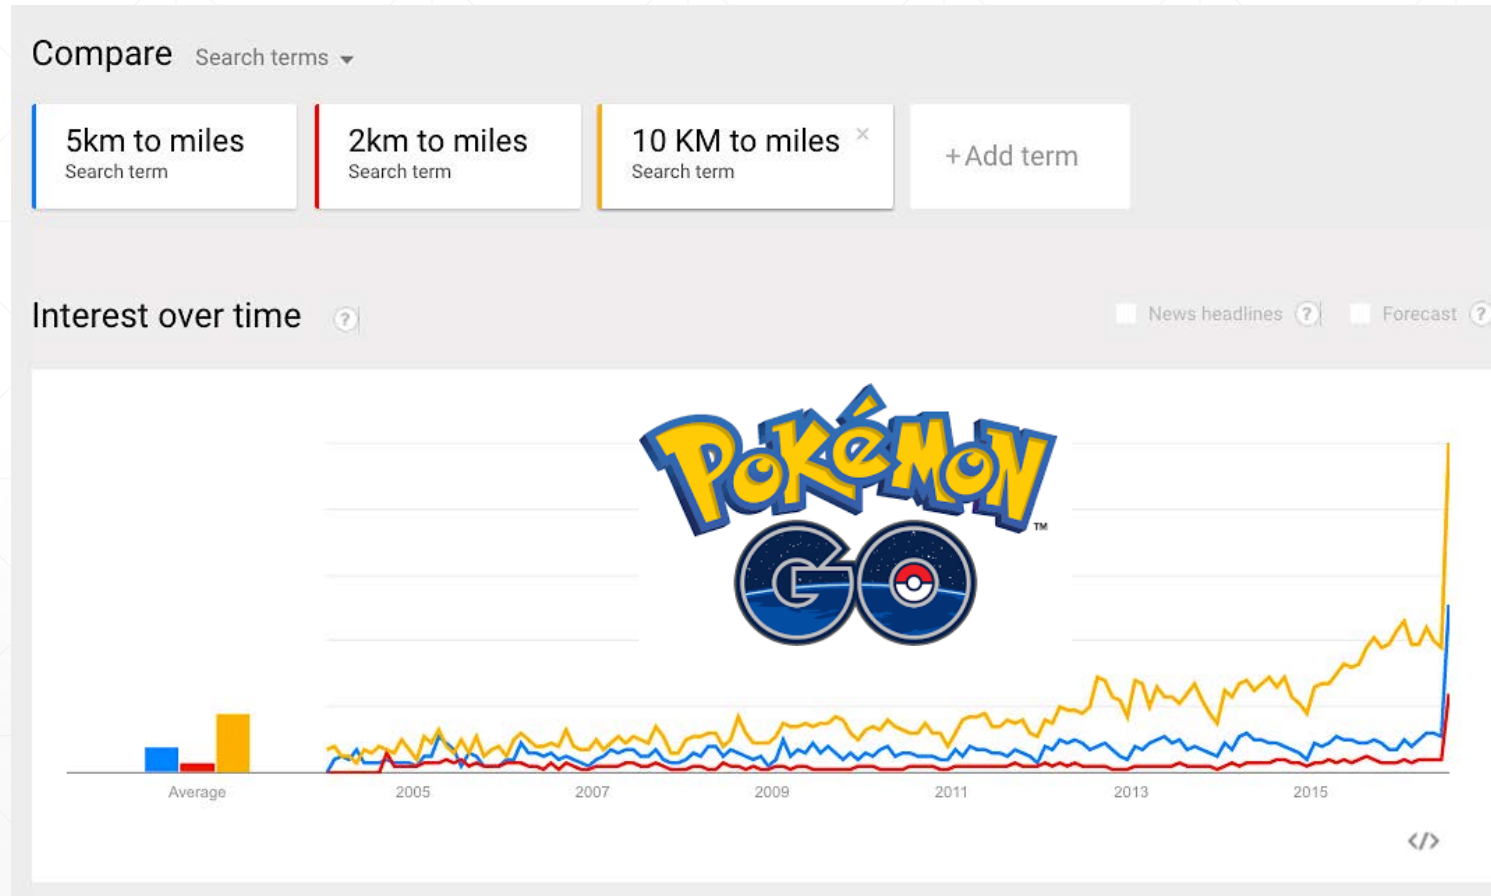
Compare Search terms

5km to miles
Search term

2km to miles
Search term

10 KM to miles
Search term

+ Add term

Interest over time ?

News headlines ? Forecast ?

POKéMON GO™

Average 2005 2007 2009 2011 2013 2015

</>